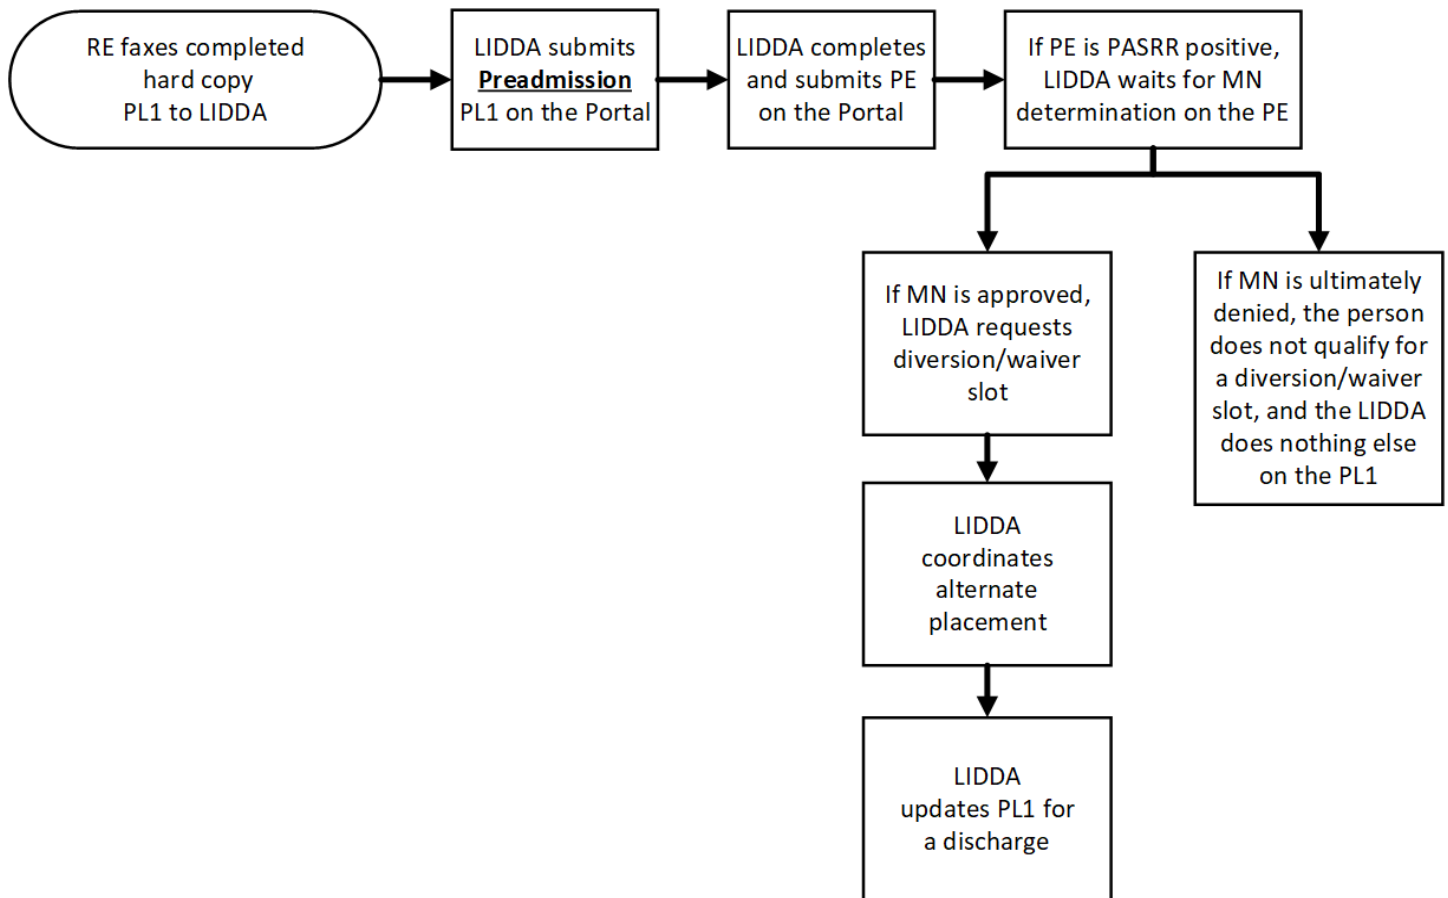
RE faxes completed hard copy PL1 to LIDDA

LIDDA submits **Preadmission** PL1 on the Portal

LIDDA completes and submits PE on the Portal

If PE is PASRR positive, LIDDA waits for MN determination on the PE

If MN is approved, LIDDA requests diversion/waiver slot

If MN is ultimately denied, the person does not qualify for a diversion/waiver slot, and the LIDDA does nothing else on the PL1

LIDDA coordinates alternate placement

LIDDA updates PL1 for a discharge